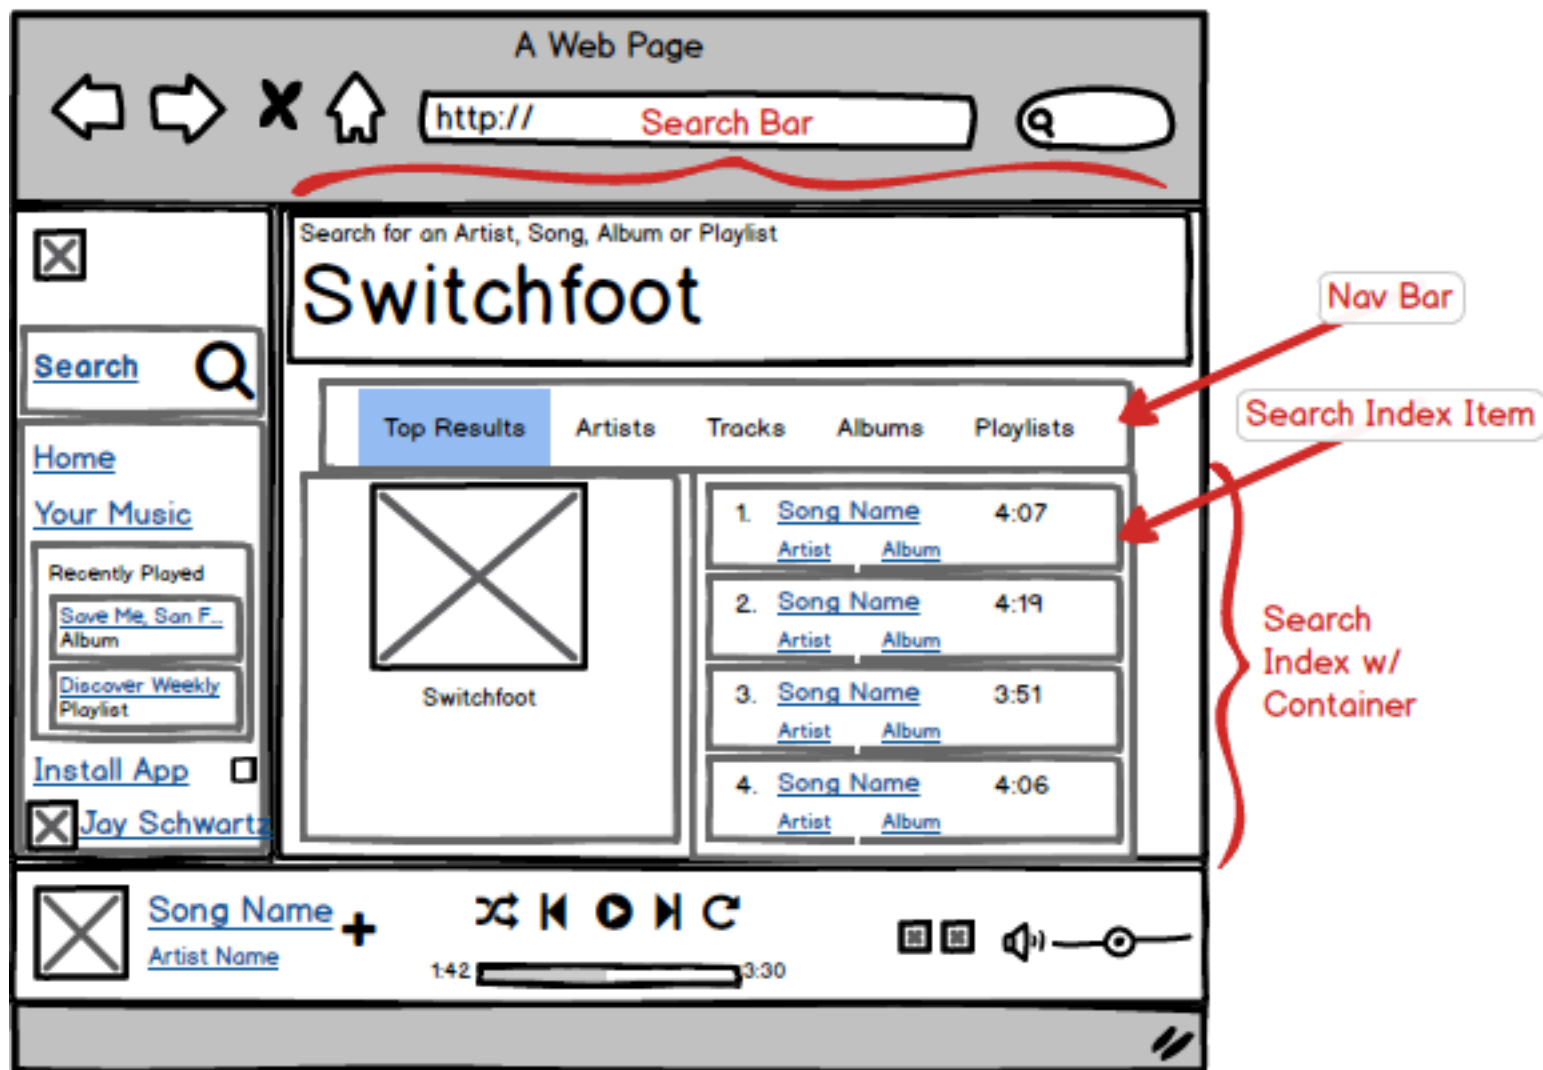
A Web Page

http://

Search Bar

Search

Home

Your Music

Recently Played

Save Me, San F...
Album

Discover Weekly
Playlist

Install App

Jay Schwartz

Search for an Artist, Song, Album or Playlist

Switchfoot

Top Results Artists Tracks Albums Playlists

Switchfoot

1. Song Name 4:07
Artist Album

2. Song Name 4:19
Artist Album

3. Song Name 3:51
Artist Album

4. Song Name 4:06
Artist Album

Nav Bar

Search Index Item

Search Index w/ Container

Song Name
Artist Name

1:42 3:30